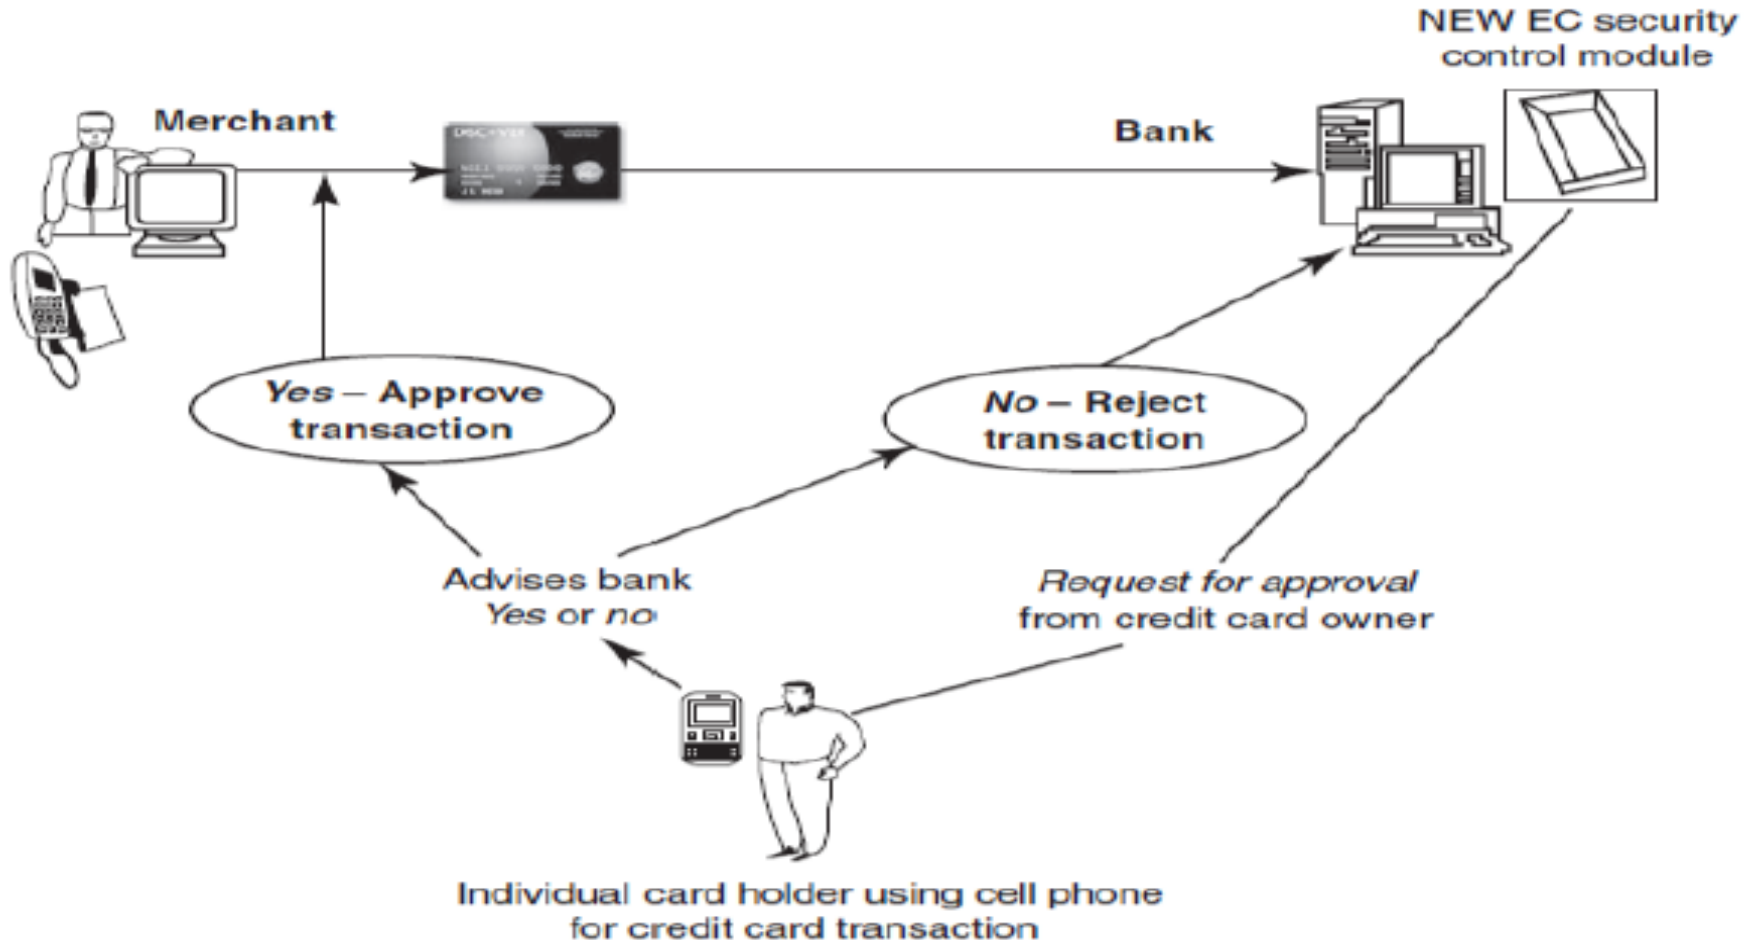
NEW EC security control module

Merchant

DISCOVER

Bank

Yes – Approve transaction

No – Reject transaction

Advises bank
Yes or no

Request for approval
from credit card owner

Individual card holder using cell phone for credit card transaction